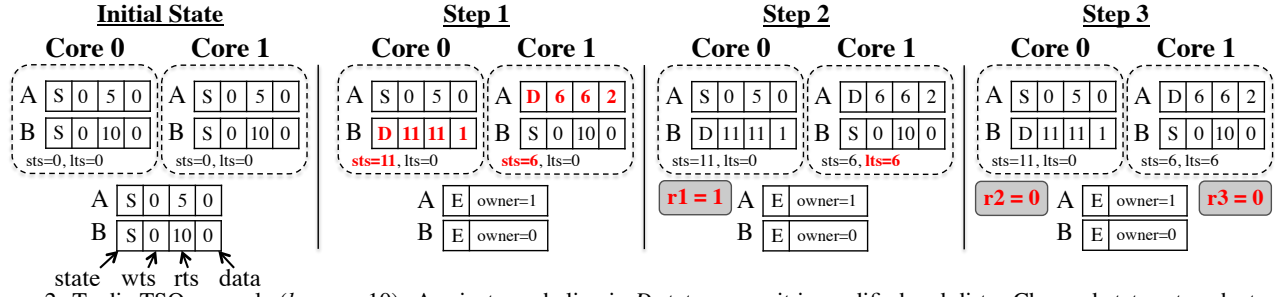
Initial State

Core 0

| A | S | 0 | 5 | 0 |
|---|---|---|---|---|
| B | S | 0 | 10 | 0 |

sts=0, lts=0

Core 1

| A | S | 0 | 5 | 0 |
|---|---|---|---|---|
| B | S | 0 | 10 | 0 |

sts=0, lts=0

| A | S | 0 | 5 | 0 |
|---|---|---|---|---|
| B | S | 0 | 10 | 0 |

state wts rts data

Step 1

Core 0

| A | S | 0 | 5 | 0 |
|---|---|---|---|---|
| B | D | 11 | 11 | 1 |

sts=11, lts=0

Core 1

| A | D | 6 | 6 | 2 |
|---|---|---|---|---|
| B | S | 0 | 10 | 0 |

sts=6, lts=0

| A | E | owner=1 |
|---|---|---|
| B | E | owner=0 |

Step 2

Core 0

| A | S | 0 | 5 | 0 |
|---|---|---|---|---|
| B | D | 11 | 11 | 1 |

sts=11, lts=0

Core 1

| A | D | 6 | 6 | 2 |
|---|---|---|---|---|
| B | S | 0 | 10 | 0 |

sts=6, lts=6

r1 = 1

| A | E | owner=1 |
|---|---|---|
| B | E | owner=0 |

Step 3

Core 0

| A | S | 0 | 5 | 0 |
|---|---|---|---|---|
| B | D | 11 | 11 | 1 |

sts=11, lts=0

Core 1

| A | D | 6 | 6 | 2 |
|---|---|---|---|---|
| B | S | 0 | 10 | 0 |

sts=6, lts=6

r2 = 0

| A | E | owner=1 |
|---|---|---|
| B | E | owner=0 |

r3 = 0